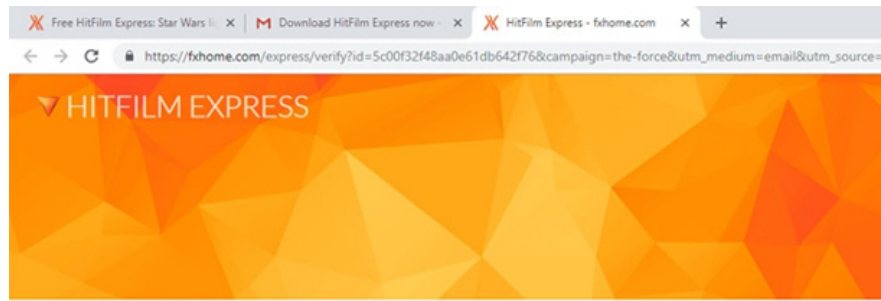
Free HitFilm Express: Star Wars li ×
Download HitFilm Express now - ×
HitFilm Express - fxhome.com ×
+
https://fxhome.com/express/verify?id=5c00f32f48aa0e61db642f76&campaign=the-force&utm_medium=email&utm_source=

HITFILM EXPRESS